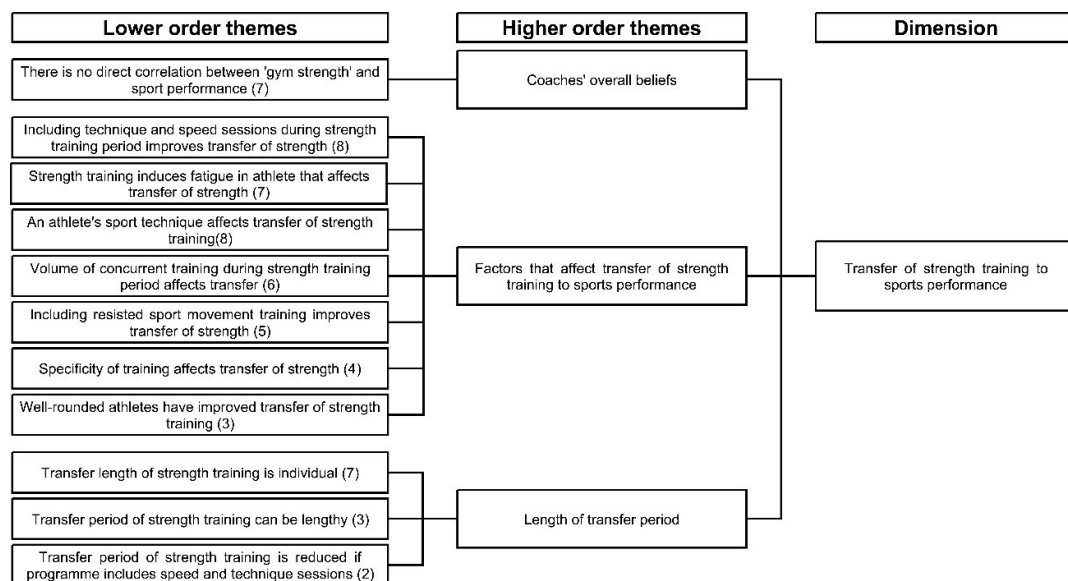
Lower order themes

Higher order themes

Dimension

There is no direct correlation between 'gym strength' and sport performance (7)

Coaches' overall beliefs

Including technique and speed sessions during strength training period improves transfer of strength (8)

Strength training induces fatigue in athlete that affects transfer of strength (7)

An athlete's sport technique affects transfer of strength training(8)

Volume of concurrent training during strength training period affects transfer (6)

Factors that affect transfer of strength training to sports performance

Transfer of strength training to sports performance

Including resisted sport movement training improves transfer of strength (5)

Specificity of training affects transfer of strength (4)

Well-rounded athletes have improved transfer of strength training (3)

Transfer length of strength training is individual (7)

Transfer period of strength training can be lengthy (3)

Length of transfer period

Transfer period of strength training is reduced if programme includes speed and technique sessions (2)